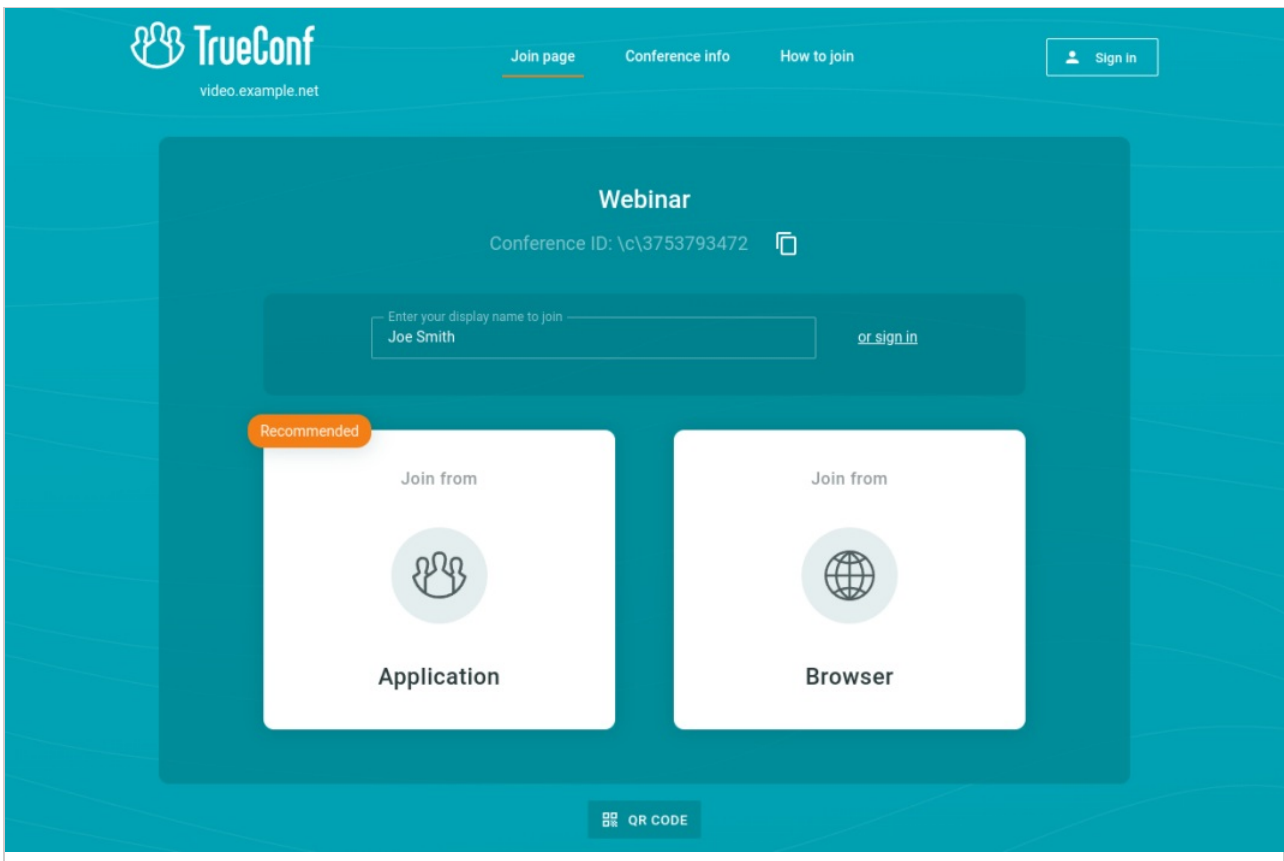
TrueConf
video.example.net

Join page
Conference info
How to join

Sign in

Webinar

Conference ID: \c\3753793472

Enter your display name to join
Joe Smith

or sign in

Recommended

Join from

Application

Join from

Browser

QR CODE